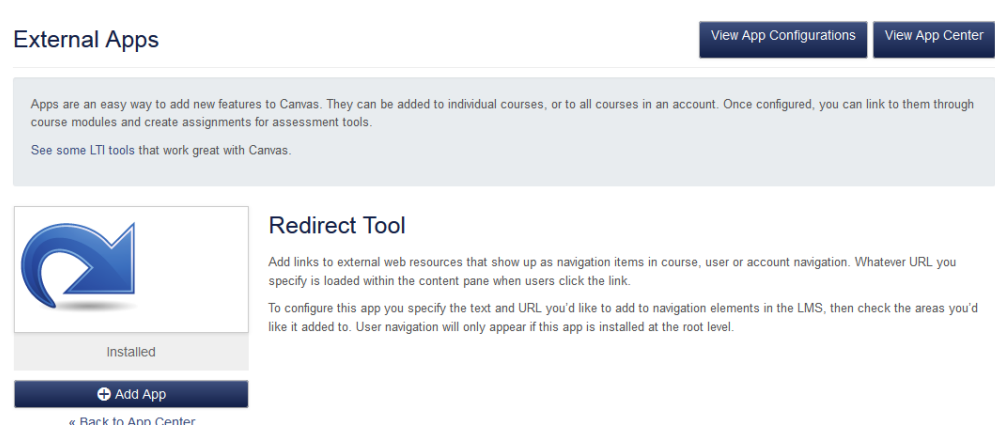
External Apps

View App Configurations

View App Center

Apps are an easy way to add new features to Canvas. They can be added to individual courses, or to all courses in an account. Once configured, you can link to them through course modules and create assignments for assessment tools.

See some LTI tools that work great with Canvas.

Installed

Add App

« Back to App Center

Redirect Tool

Add links to external web resources that show up as navigation items in course, user or account navigation. Whatever URL you specify is loaded within the content pane when users click the link.

To configure this app you specify the text and URL you'd like to add to navigation elements in the LMS, then check the areas you'd like it added to. User navigation will only appear if this app is installed at the root level.